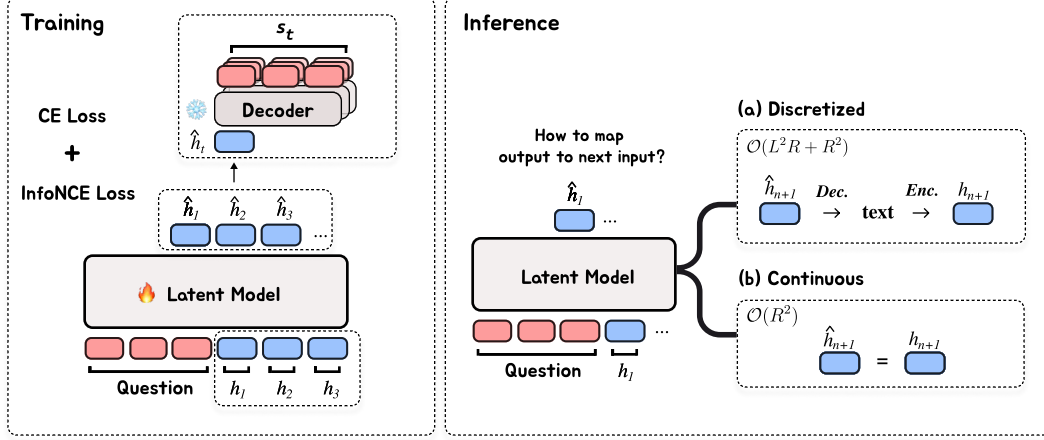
Training

$s_t$

Decoder

$\hat{h}_t$

CE Loss

+

InfoNCE Loss

$\hat{h}_1$ $\hat{h}_2$ $\hat{h}_3$ ...

Latent Model

Question

$h_1$ $h_2$ $h_3$

Inference

How to map output to next input?

$\hat{h}_1$ ...

Latent Model

Question

$h_1$

(a) Discretized

$\mathcal{O}(L^2R + R^2)$

$\hat{h}_{n+1}$ Dec. $\rightarrow$ text Enc. $\rightarrow$ $h_{n+1}$

(b) Continuous

$\mathcal{O}(R^2)$

$\hat{h}_{n+1}$ = $h_{n+1}$